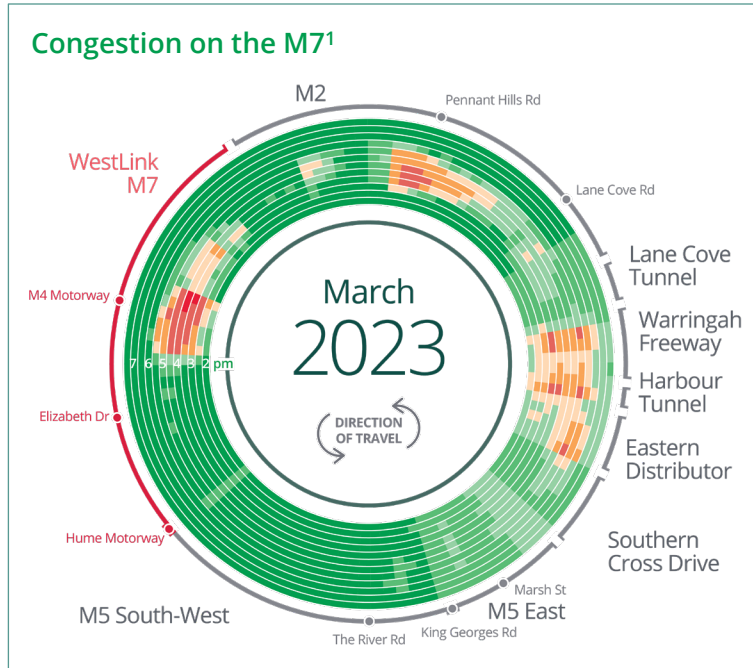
Congestion on the M7$^1$

M2

Pennant Hills Rd

Lane Cove Rd

Lane Cove Tunnel

Warringah Freeway

Harbour Tunnel

Eastern Distributor

Southern Cross Drive

Marsh St

M5 East

King Georges Rd

The River Rd

M5 South-West

Hume Motorway

Elizabeth Dr

M4 Motorway

WestLink M7

7 6 5 4 3 2 pm

March

2023

DIRECTION OF TRAVEL